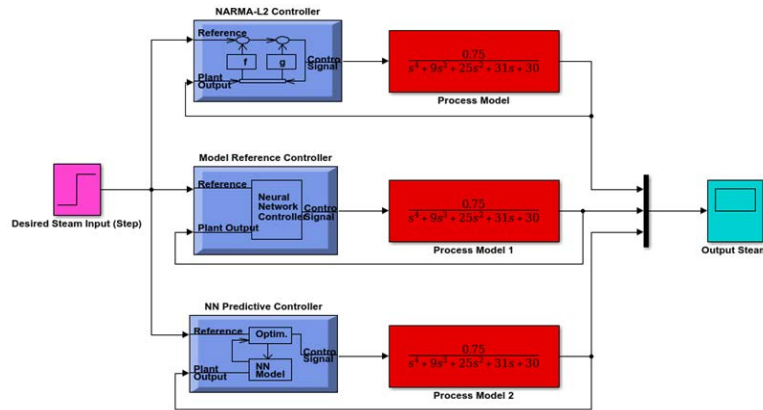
NARMA-L2 Controller

Reference

f

g

Plant Output

Control Signal

$\frac{0.75}{s^4+9s^3+25s^2+31s+30}$

Process Model

Model Reference Controller

Reference

Neural Network Controller

Plant Output

Control Signal

$\frac{0.75}{s^4+9s^3+25s^2+31s+30}$

Process Model 1

Desired Steam Input (Step)

Output Steam

NN Predictive Controller

Reference

Optim.

NN Model

Plant Output

Control Signal

$\frac{0.75}{s^4+9s^3+25s^2+31s+30}$

Process Model 2